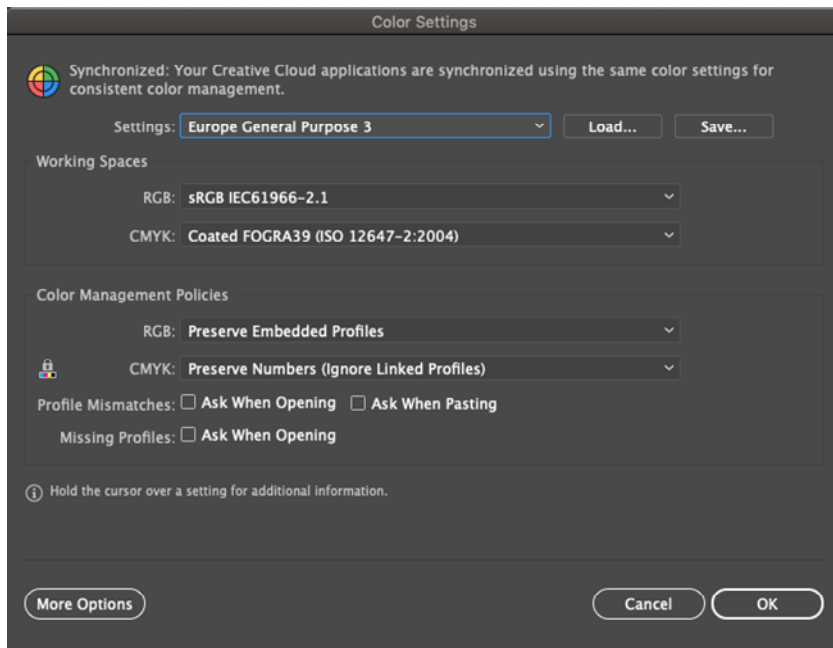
Color Settings

Synchronized: Your Creative Cloud applications are synchronized using the same color settings for consistent color management.

Settings: Europe General Purpose 3
Load...
Save...

Working Spaces

RGB: sRGB IEC61966-2.1

CMYK: Coated FOGRA39 (ISO 12647-2:2004)

Color Management Policies

RGB: Preserve Embedded Profiles

CMYK: Preserve Numbers (Ignore Linked Profiles)

Profile Mismatches: Ask When Opening Ask When Pasting

Missing Profiles: Ask When Opening

Hold the cursor over a setting for additional information.

More Options

Cancel

OK